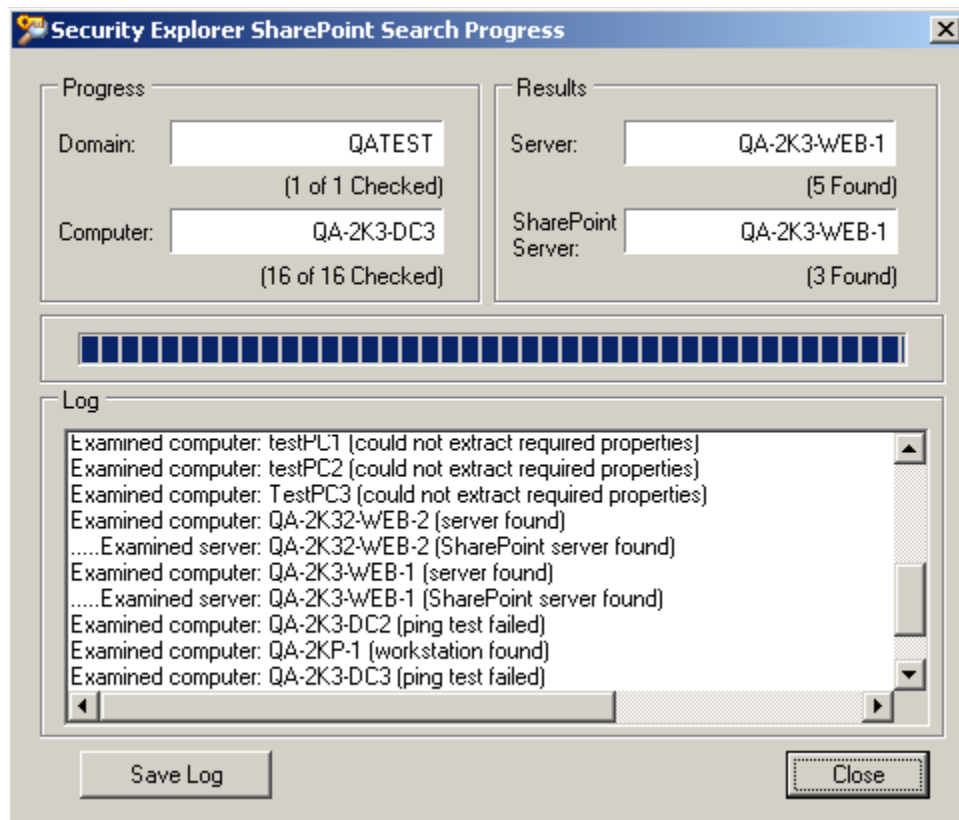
Security Explorer SharePoint Search Progress

Progress
Domain: QATEST
(1 of 1 Checked)
Computer: QA-2K3-DC3
(16 of 16 Checked)

Results
Server: QA-2K3-WEB-1
(5 Found)
SharePoint Server: QA-2K3-WEB-1
(3 Found)

Log
Examined computer: testPC1 (could not extract required properties)
Examined computer: testPC2 (could not extract required properties)
Examined computer: TestPC3 (could not extract required properties)
Examined computer: QA-2K32-WEB-2 (server found)
.....Examined server: QA-2K32-WEB-2 (SharePoint server found)
Examined computer: QA-2K3-WEB-1 (server found)
.....Examined server: QA-2K3-WEB-1 (SharePoint server found)
Examined computer: QA-2K3-DC2 (ping test failed)
Examined computer: QA-2KP-1 (workstation found)
Examined computer: QA-2K3-DC3 (ping test failed)

Save Log
Close